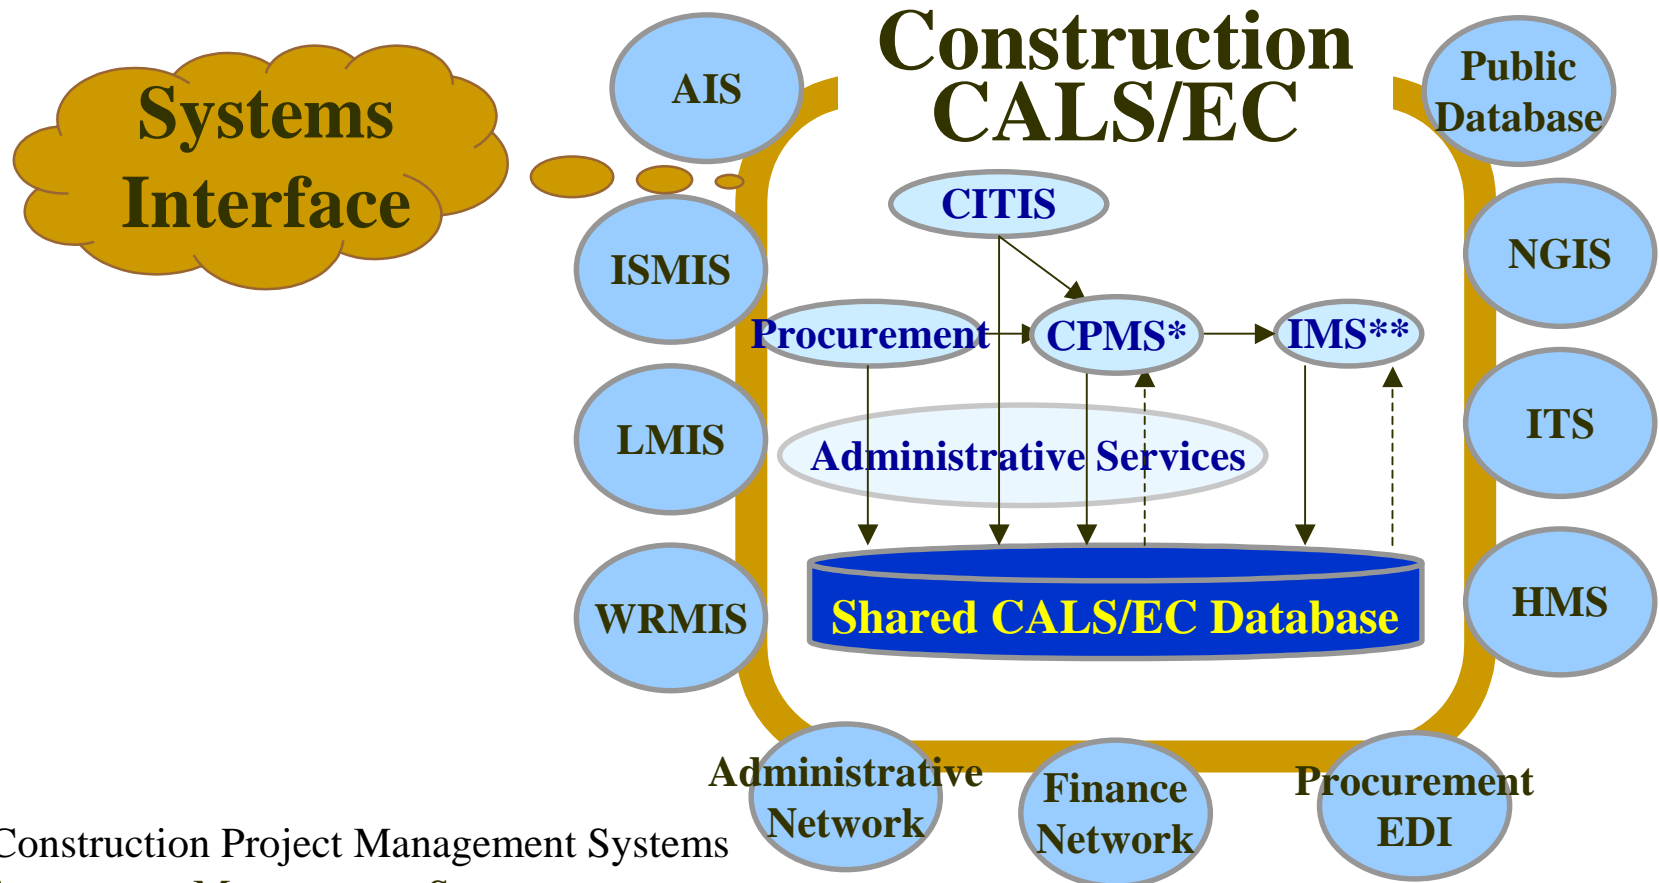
Systems Interface

AIS

Construction CALS/EC

Public Database

ISMIS

CITIS

NGIS

Procurement

CPMS*

IMS**

LMIS

Administrative Services

ITS

WRMIS

Shared CALS/EC Database

HMS

Administrative Network

Finance Network

Procurement EDI

Construction Project Management Systems

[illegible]